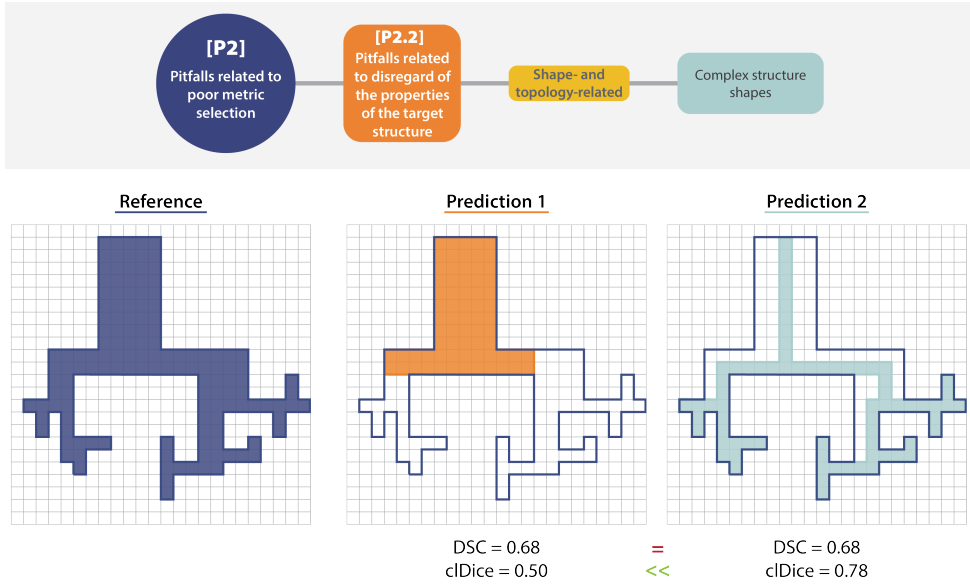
[P2]
Pitfalls related to poor metric selection

[P2.2]
Pitfalls related to disregard of the properties of the target structure

Shape- and topology-related

Complex structure shapes

Reference

Prediction 1

Prediction 2

DSC = 0.68
clDice = 0.50

=
<<

DSC = 0.68
clDice = 0.78